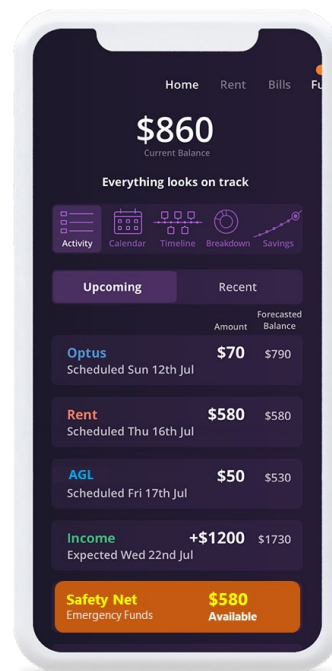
Home Rent Bills Fu

$860
Current Balance

Everything looks on track

Activity Calendar Timeline Breakdown Savings

Upcoming Recent

Amount Forecasted Balance

Optus $70 $790
Scheduled Sun 12th Jul

Rent $580 $580
Scheduled Thu 16th Jul

AGL $50 $530
Scheduled Fri 17th Jul

Income +$1200 $1730
Expected Wed 22nd Jul

Safety Net $580
Emergency Funds Available